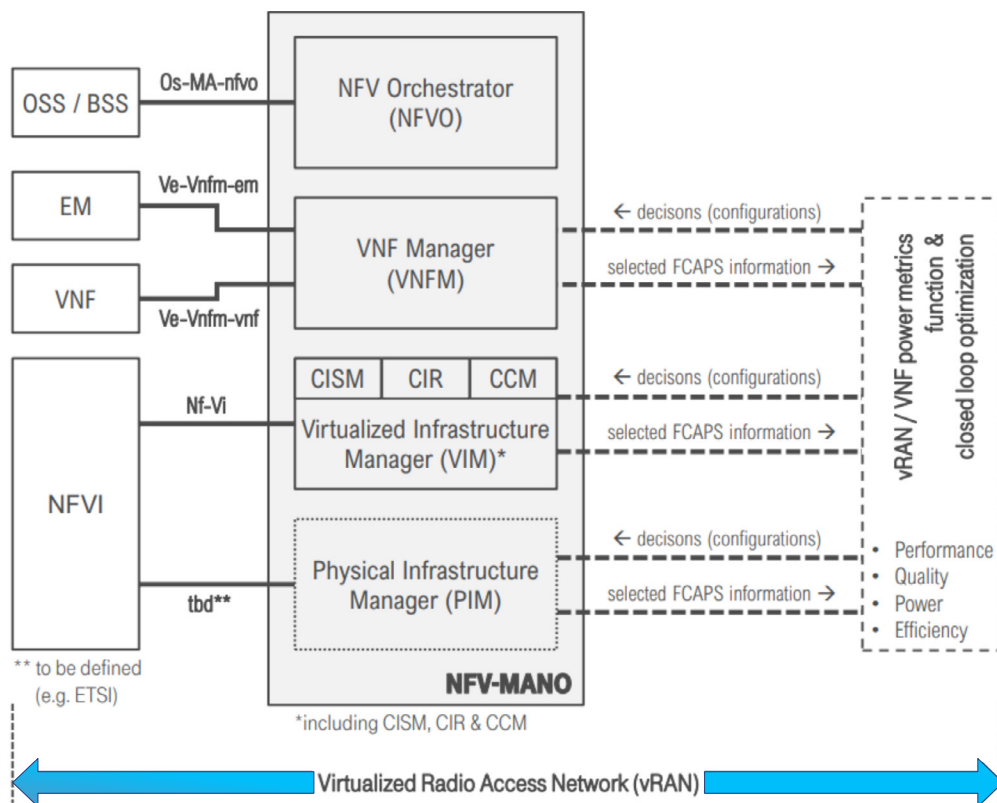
OSS / BSS

Os-MA-nfvo

NFV Orchestrator (NFVO)

EM

Ve-Vnfm-em

VNF Manager (VNFM)

VNF

Ve-Vnfm-vnf

CISM

CIR

CCM

Nf-Vi

Virtualized Infrastructure Manager (VIM)*

NFVI

Physical Infrastructure Manager (PIM)

tbd**

** to be defined (e.g. ETSI)

NFV-MANO

*including CISM, CIR & CCM

← decisons (configurations)

selected FCAPS information →

← decisons (configurations)

selected FCAPS information →

← decisons (configurations)

selected FCAPS information →

vRAN / VNF power metrics function & closed loop optimization

• Performance
• Quality
• Power
• Efficiency

Virtualized Radio Access Network (vRAN)